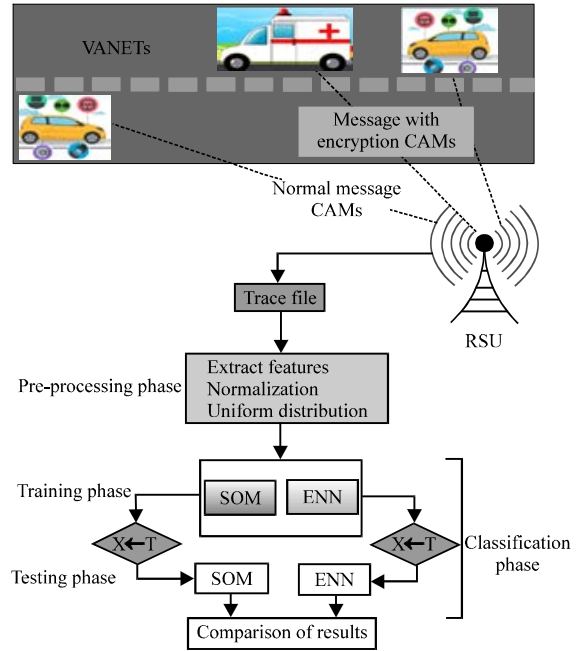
VANETs

Message with encryption CAMs

Normal message CAMs

Trace file

RSU

Pre-processing phase

Extract features
Normalization
Uniform distribution

Training phase

SOM

ENN

X←T

X←T

Classification phase

Testing phase

SOM

ENN

Comparison of results